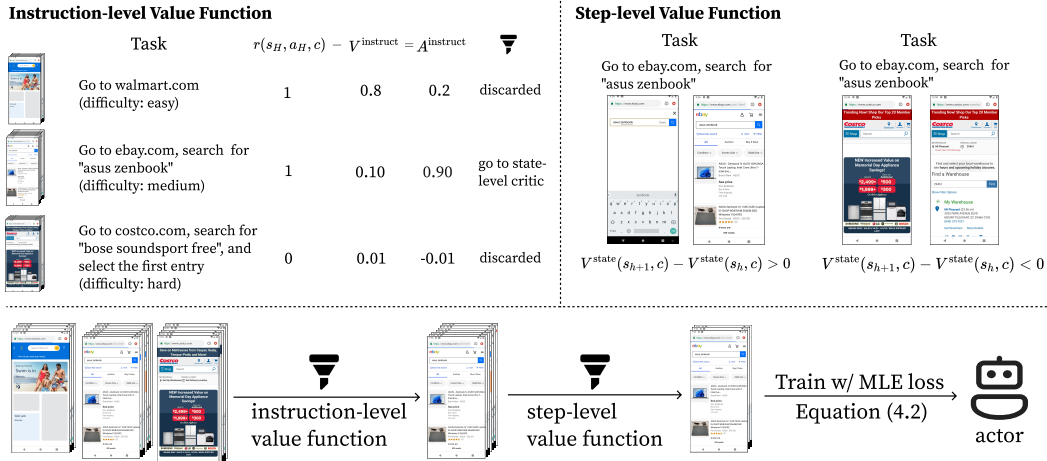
**Instruction-level Value Function**

| Task | $r(s_H, a_H, c)$ – | $V^{\text{instruct}}$ | $= A^{\text{instruct}}$ | |
|---|---|---|---|---|
| Go to walmart.com (difficulty: easy) | 1 | 0.8 | 0.2 | discarded |
| Go to ebay.com, search for "asus zenbook" (difficulty: medium) | 1 | 0.10 | 0.90 | go to state-level critic |
| Go to costco.com, search for "bose soundsport free", and select the first entry (difficulty: hard) | 0 | 0.01 | -0.01 | discarded |

**Step-level Value Function**

Task

Go to ebay.com, search for "asus zenbook"

$V^{\text{state}}(s_{h+1}, c) - V^{\text{state}}(s_h, c) > 0$

Task

Go to ebay.com, search for "asus zenbook"

$V^{\text{state}}(s_{h+1}, c) - V^{\text{state}}(s_h, c) < 0$

instruction-level value function

step-level value function

Train w/ MLE loss Equation (4.2)

actor